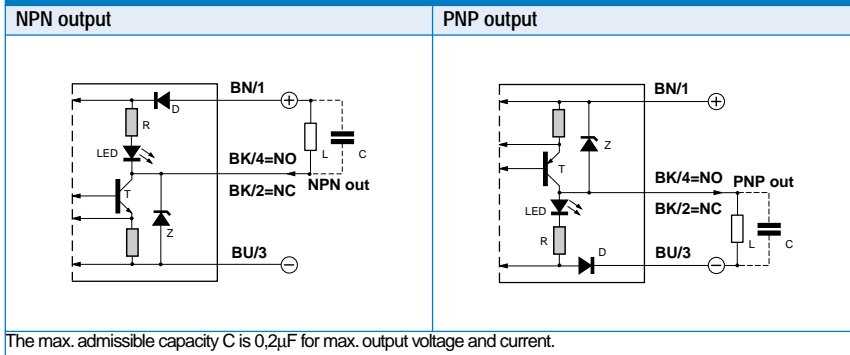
| NPN output | PNP output |
|---|---|
| BN/1 D R LED L C BK/4=NO BK/2=NC NPN out T Z BU/3 | BN/1 Z T BK/4=NO PNP out LED BK/2=NC L C R D BU/3 |

The max. admissible capacity C is 0,2µF for max. output voltage and current.